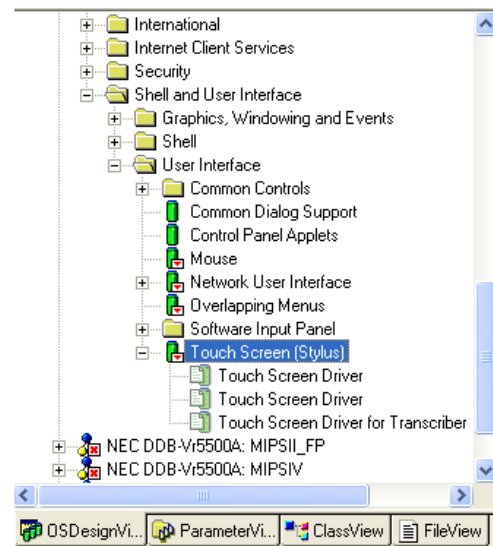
International
Internet Client Services
Security
Shell and User Interface
Graphics, Windowing and Events
Shell
User Interface
Common Controls
Common Dialog Support
Control Panel Applets
Mouse
Network User Interface
Overlapping Menus
Software Input Panel
Touch Screen (Stylus)
Touch Screen Driver
Touch Screen Driver
Touch Screen Driver for Transcriber
NEC DDB-Vr5500A: MIPSII_FP
NEC DDB-Vr5500A: MIPSIV

OSDesignVi... ParameterVi... ClassView FileView